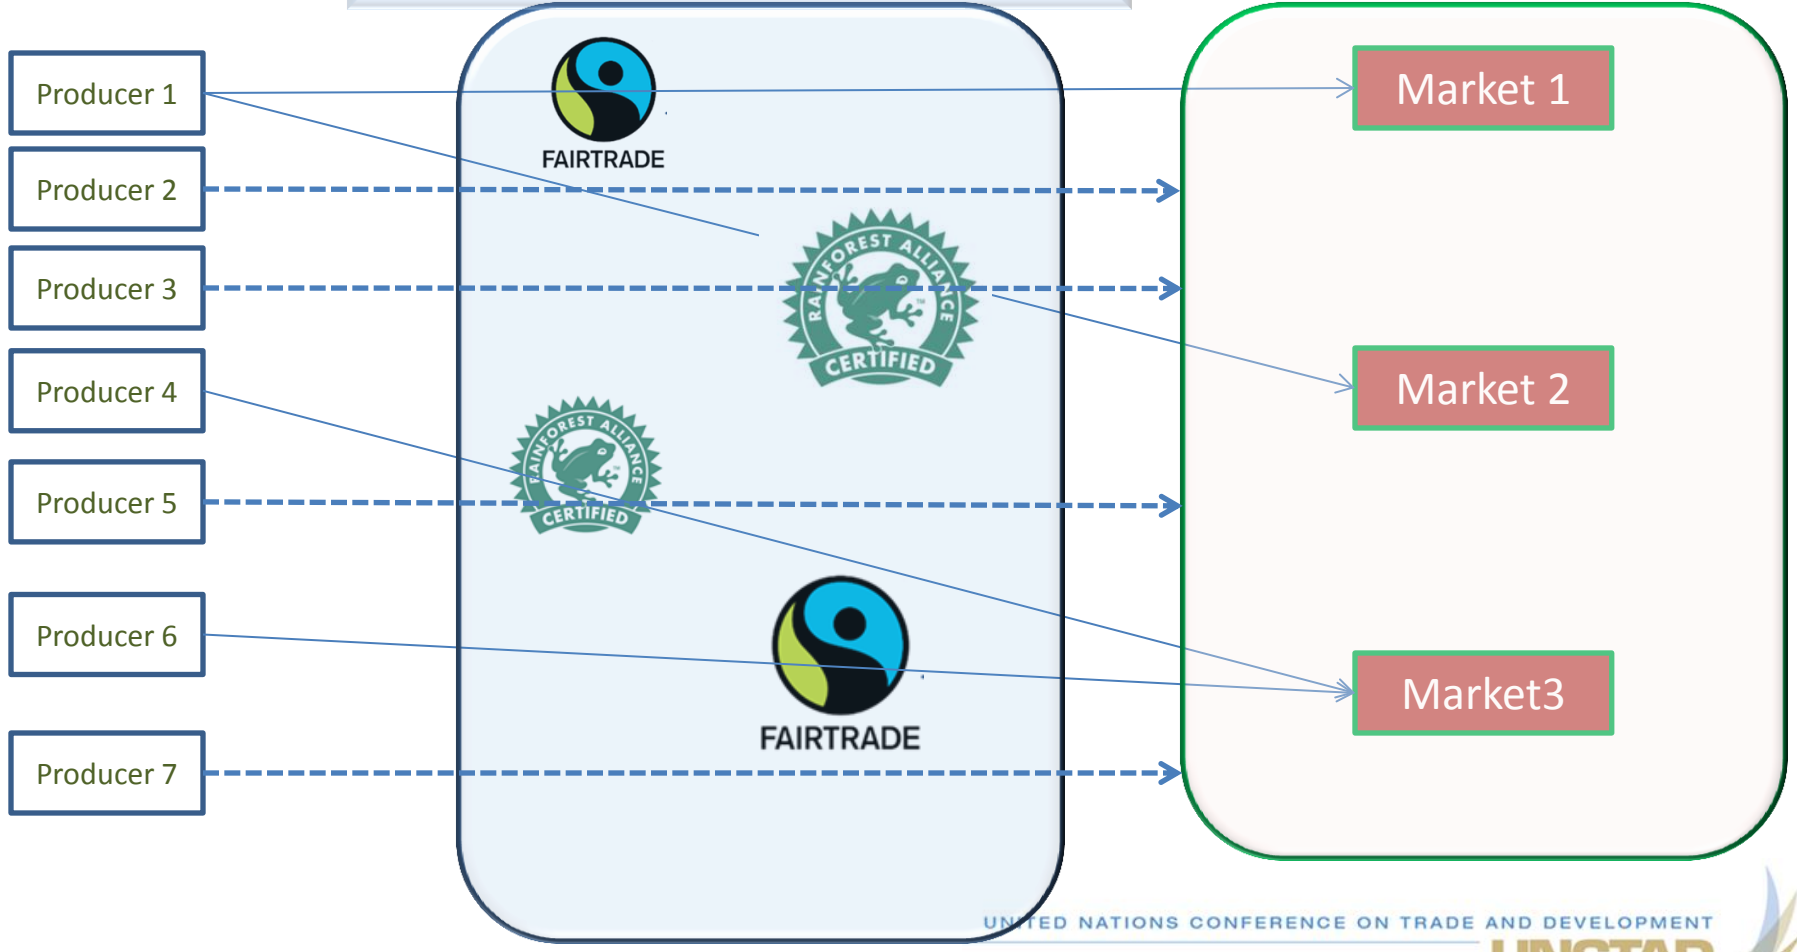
Producer 1
Producer 2
Producer 3
Producer 4
Producer 5
Producer 6
Producer 7

FAIRTRADE

RAINFOREST ALLIANCE CERTIFIED

RAINFOREST ALLIANCE CERTIFIED

FAIRTRADE

Market 1
Market 2
Market3

UNITED NATIONS CONFERENCE ON TRADE AND DEVELOPMENT
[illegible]